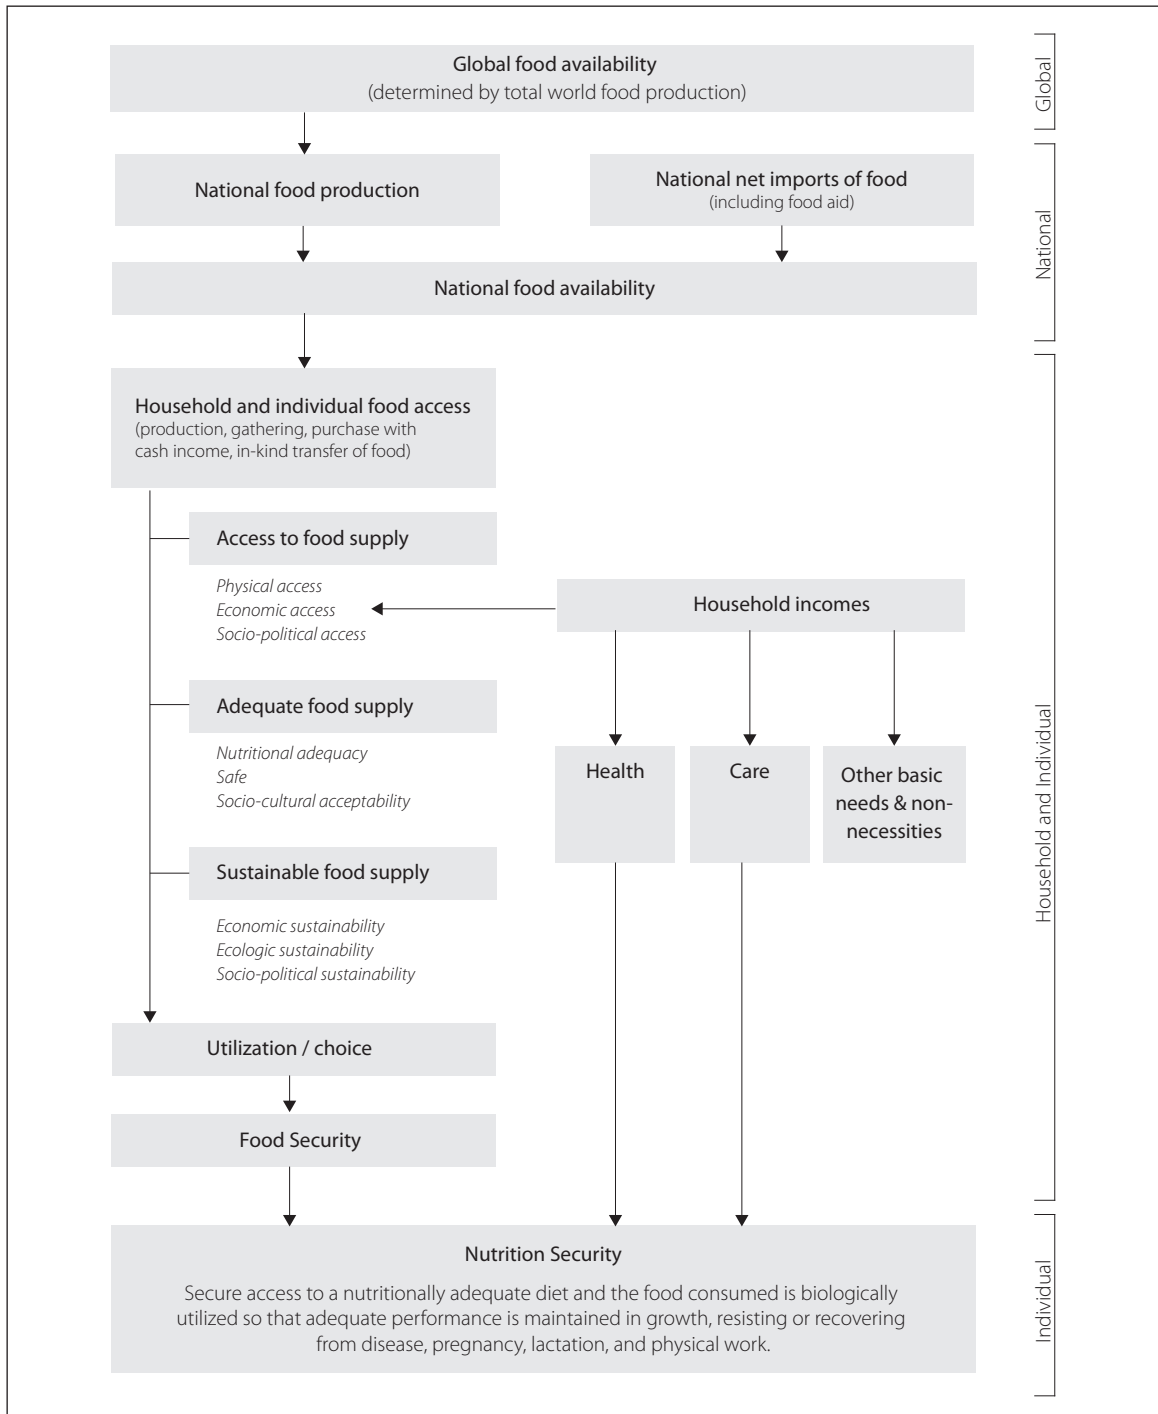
Global food availability
(determined by total world food production)

Global

National food production

National net imports of food
(including food aid)

National food availability

National

Household and individual food access
(production, gathering, purchase with cash income, in-kind transfer of food)

Access to food supply

*Physical access*
*Economic access*
*Socio-political access*

Household incomes

Adequate food supply

*Nutritional adequacy*
*Safe*
*Socio-cultural acceptability*

Health

Care

Other basic needs & non-necessities

Sustainable food supply

*Economic sustainability*
*Ecologic sustainability*
*Socio-political sustainability*

Utilization / choice

Food Security

Household and Individual

Nutrition Security

Secure access to a nutritionally adequate diet and the food consumed is biologically utilized so that adequate performance is maintained in growth, resisting or recovering from disease, pregnancy, lactation, and physical work.

Individual